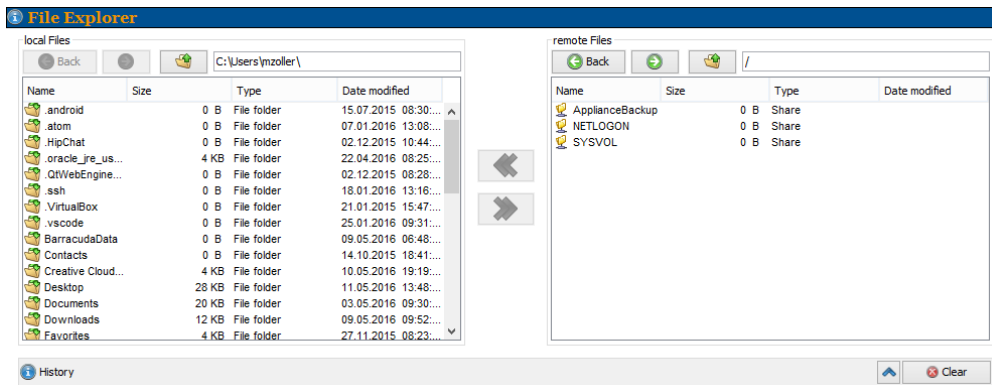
File Explorer

local Files

Back

C:\Users\mzoller\

| Name | Size | Type | Date modified |
|---|---|---|---|
| .android | 0 B | File folder | 15.07.2015 08:30:... |
| .atom | 0 B | File folder | 07.01.2016 13:08:... |
| .HipChat | 0 B | File folder | 02.12.2015 10:44:... |
| .oracle_jre_us... | 4 KB | File folder | 22.04.2016 08:25:... |
| .QtWebEngine... | 0 B | File folder | 02.12.2015 08:28:... |
| .ssh | 0 B | File folder | 18.01.2016 13:16:... |
| .VirtualBox | 0 B | File folder | 21.01.2015 15:47:... |
| .vscode | 0 B | File folder | 25.01.2016 09:31:... |
| BarracudaData | 0 B | File folder | 09.05.2016 06:48:... |
| Contacts | 0 B | File folder | 14.10.2015 18:41:... |
| Creative Cloud... | 4 KB | File folder | 10.05.2016 19:19:... |
| Desktop | 28 KB | File folder | 11.05.2016 13:48:... |
| Documents | 20 KB | File folder | 03.05.2016 09:30:... |
| Downloads | 12 KB | File folder | 09.05.2016 09:52:... |
| Favorites | 4 KB | File folder | 27.11.2015 08:23:... |

remote Files

Back

/

| Name | Size | Type | Date modified |
|---|---|---|---|
| ApplianceBackup | 0 B | Share | |
| NETLOGON | 0 B | Share | |
| SYSVOL | 0 B | Share | |

History

Clear